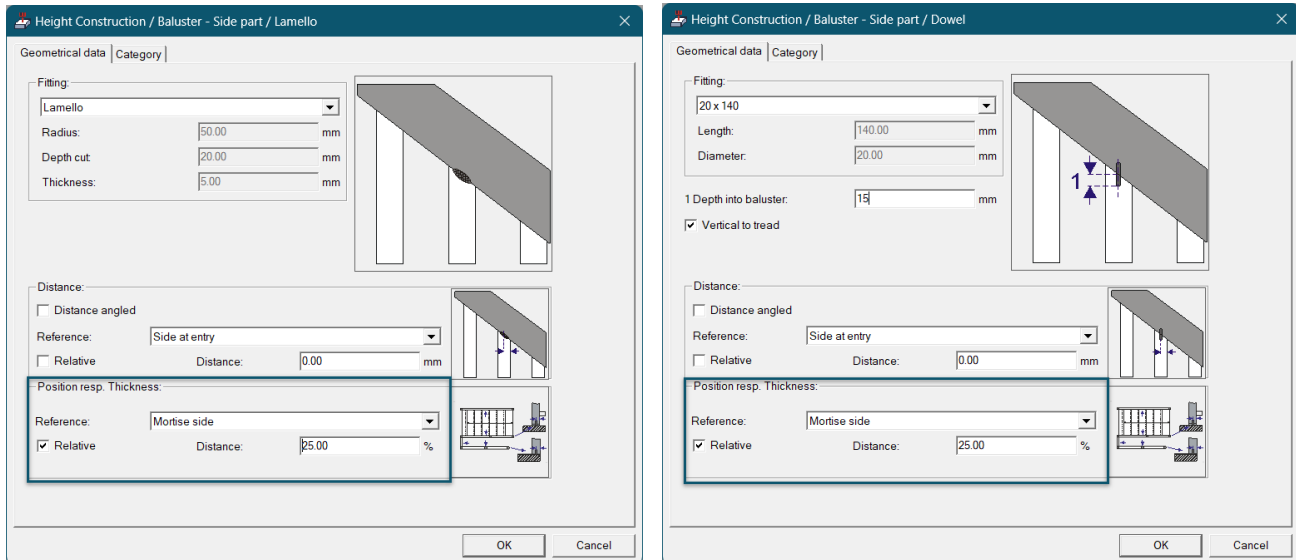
Height Construction / Baluster - Side part / Lamello

Geometrical data | Category

Fitting:
Lamello
Radius: 50.00 mm
Depth cut: 20.00 mm
Thickness: 5.00 mm

Distance:
Distance angled
Reference: Side at entry
Relative Distance: 0.00 mm

Position resp. Thickness:
Reference: Mortise side
Relative Distance: 25.00 %

OK Cancel

Height Construction / Baluster - Side part / Dowel

Geometrical data | Category

Fitting:
20 x 140
Length: 140.00 mm
Diameter: 20.00 mm

1 Depth into baluster: 15 mm
Vertical to tread

1

Distance:
Distance angled
Reference: Side at entry
Relative Distance: 0.00 mm

Position resp. Thickness:
Reference: Mortise side
Relative Distance: 25.00 %

OK Cancel